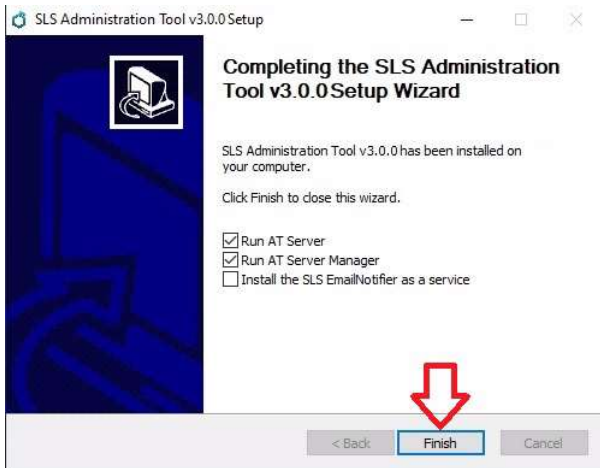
SLS Administration Tool v3.0.0 Setup

Completing the SLS Administration Tool v3.0.0 Setup Wizard

SLS Administration Tool v3.0.0 has been installed on your computer.

Click Finish to close this wizard.

Run AT Server
Run AT Server Manager
Install the SLS EmailNotifier as a service

< Back
Finish
Cancel